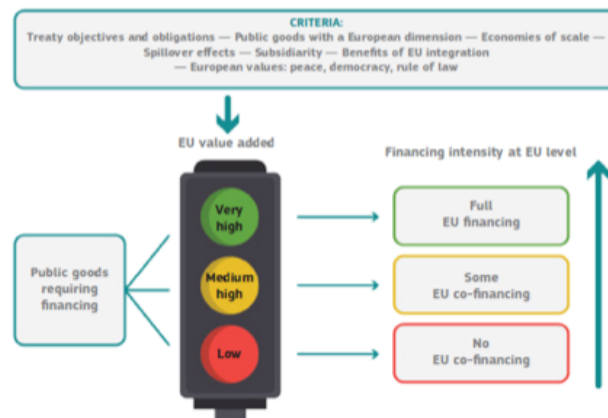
CRITERIA:
Treaty objectives and obligations — Public goods with a European dimension — Economies of scale —
Spillover effects — Subsidiarity — Benefits of EU integration
— European values: peace, democracy, rule of law

EU value added

Financing intensity at EU level

Public goods requiring financing

Very high

Medium high

Low

Full EU financing

Some EU co-financing

No EU co-financing